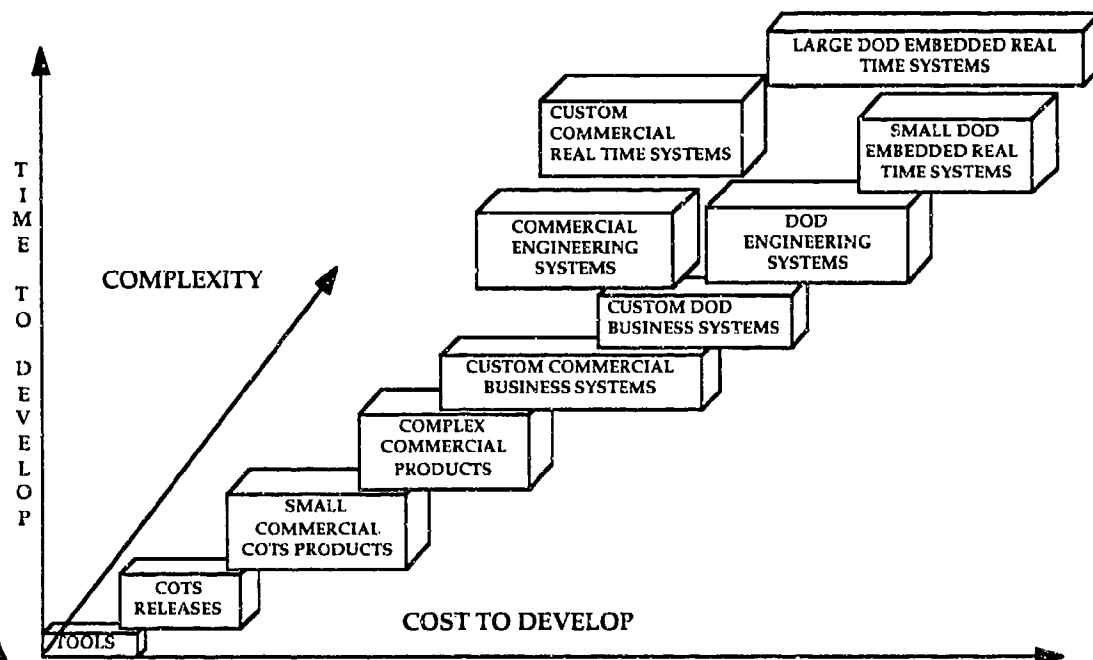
TIME TO DEVELOP

COMPLEXITY

LARGE DOD EMBEDDED REAL TIME SYSTEMS

CUSTOM COMMERCIAL REAL TIME SYSTEMS

SMALL DOD EMBEDDED REAL TIME SYSTEMS

COMMERCIAL ENGINEERING SYSTEMS

DOD ENGINEERING SYSTEMS

CUSTOM DOD BUSINESS SYSTEMS

CUSTOM COMMERCIAL BUSINESS SYSTEMS

COMPLEX COMMERCIAL PRODUCTS

SMALL COMMERCIAL COTS PRODUCTS

COTS RELEASES

TOOLS

COST TO DEVELOP